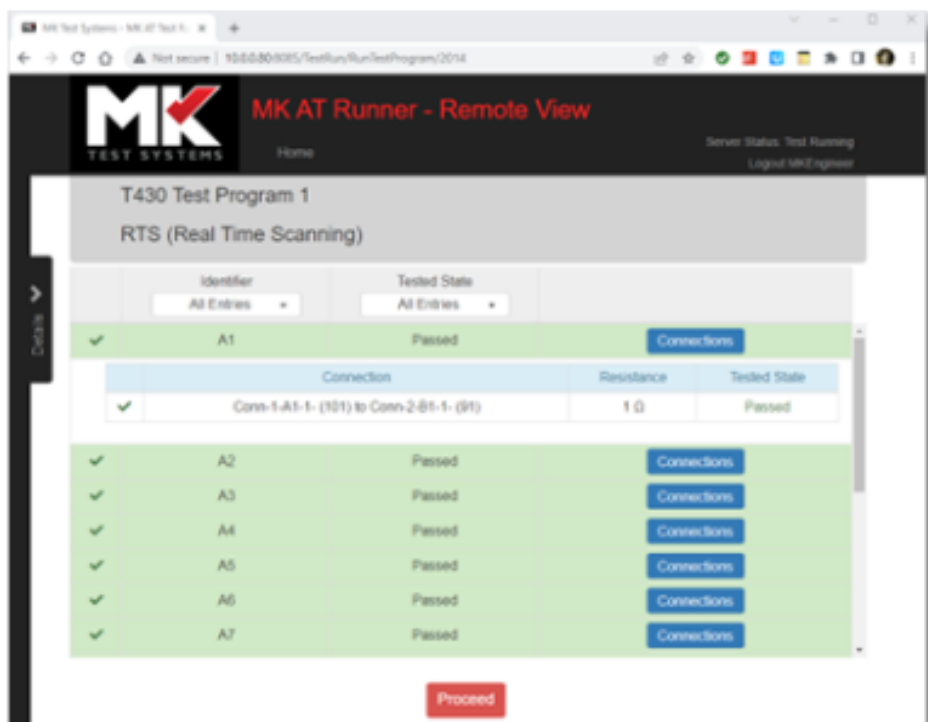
MK Test Systems - MK AT Test R... ×

Not secure | 10.0.0.80:8085/TestRun/RunTestProgram/2014

MK
TEST SYSTEMS

MK AT Runner - Remote View

Home

Server Status: Test Running
Logout MKEngineer

Details

T430 Test Program 1

RTS (Real Time Scanning)

| | Identifier All Entries | Tested State All Entries | |
|---|---|---|---|
| ✔ | A1 | Passed | Connections |

| | Connection | Resistance | Tested State |
|---|---|---|---|
| ✔ | Conn-1-A1-1- (101) to Conn-2-B1-1- (91) | 1 Ω | Passed |

| | | | |
|---|---|---|---|
| ✔ | A2 | Passed | Connections |
| ✔ | A3 | Passed | Connections |
| ✔ | A4 | Passed | Connections |
| ✔ | A5 | Passed | Connections |
| ✔ | A6 | Passed | Connections |
| ✔ | A7 | Passed | Connections |

Proceed